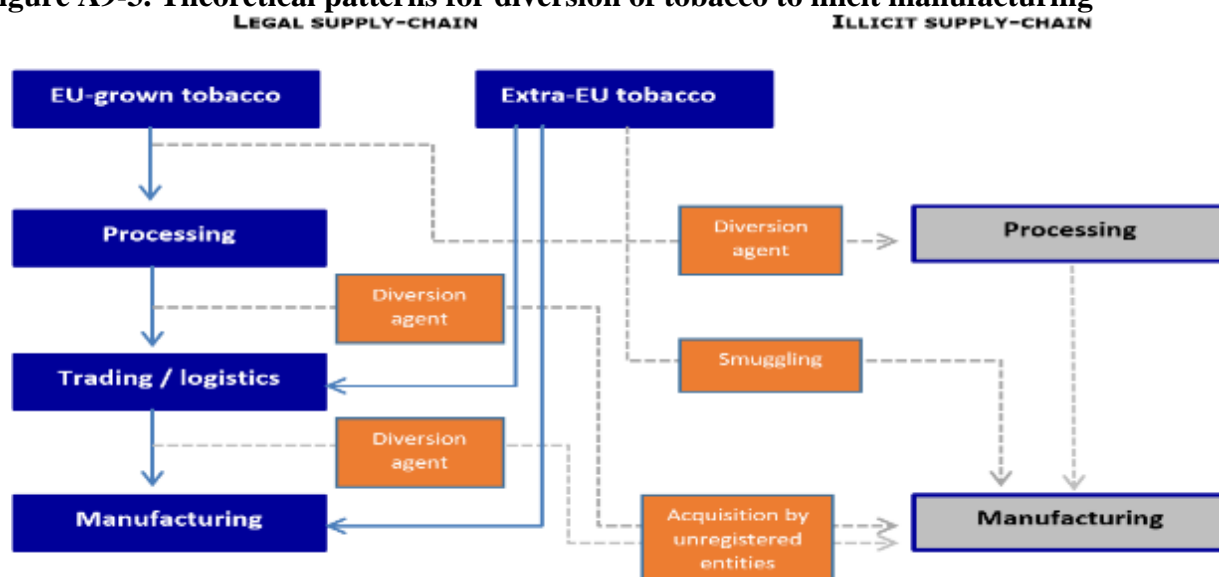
igure A9-5: Theoretical patterns for diversion of tobacco to illicit manufacturing

LEGAL SUPPLY-CHAIN

ILLICIT SUPPLY-CHAIN

EU-grown tobacco

Extra-EU tobacco

Processing

Diversion agent

Processing

Diversion agent

Trading / logistics

Smuggling

Diversion agent

Manufacturing

Acquisition by unregistered entities

Manufacturing